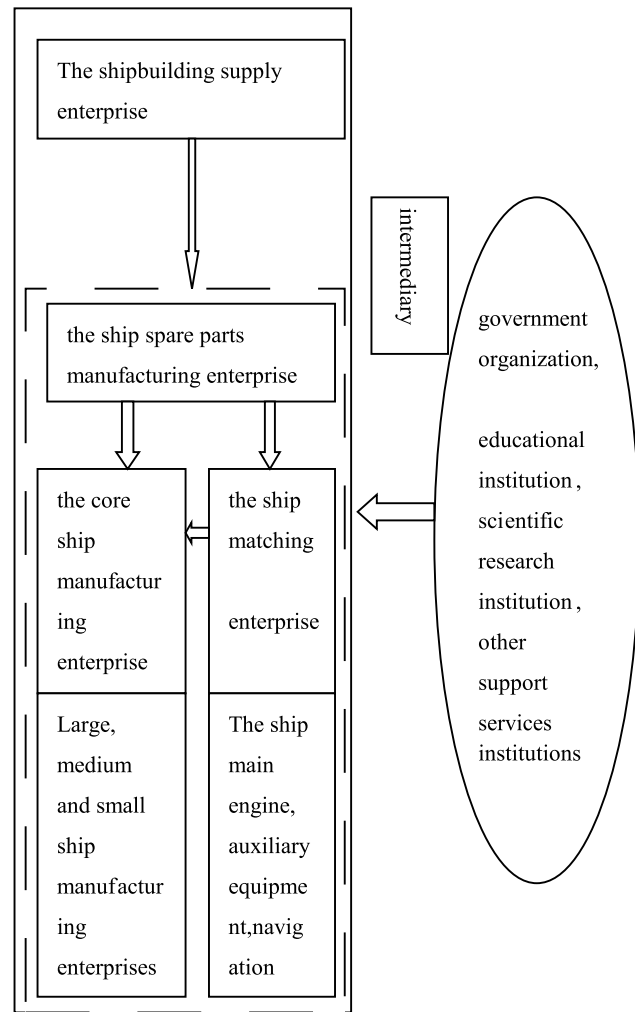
The shipbuilding supply enterprise

intermediary

the ship spare parts manufacturing enterprise

government organization,

educational institution, scientific research institution, other support services institutions

the core ship manufacturing enterprise

the ship matching enterprise

Large, medium and small ship manufacturing enterprises

The ship main engine, auxiliary equipment,navigation